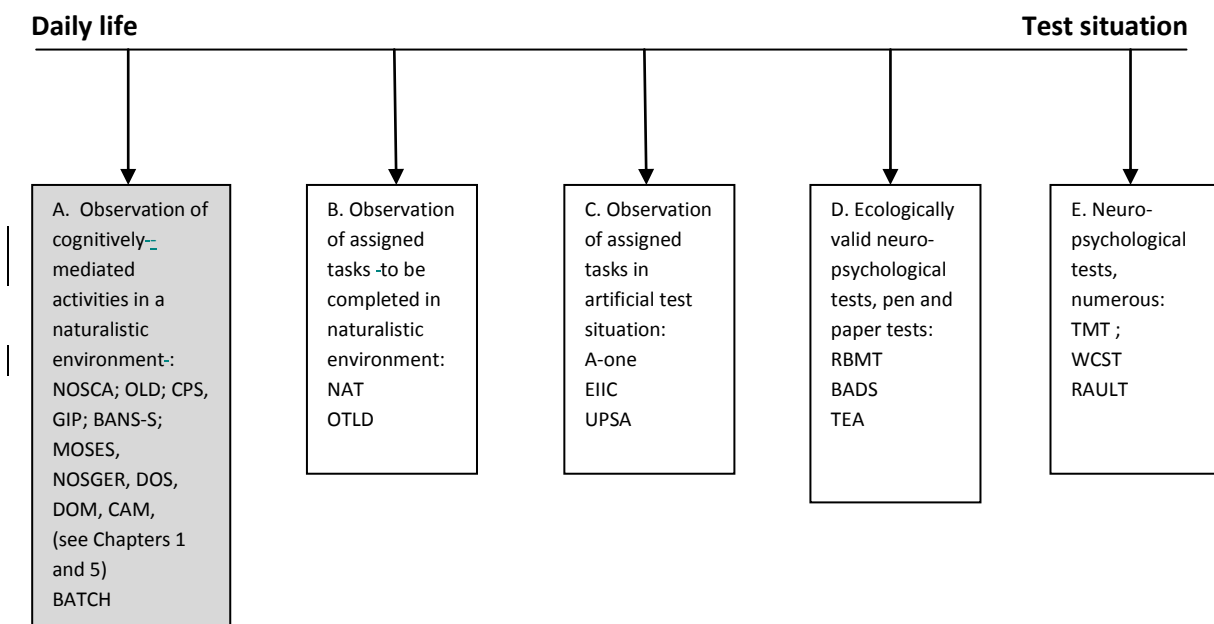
Daily life

Test situation

A. Observation of cognitively-mediated activities in a naturalistic environment: NOSCA; OLD; CPS, GIP; BANS-S; MOSES, NOSGER, DOS, DOM, CAM, (see Chapters 1 and 5) BATCH

B. Observation of assigned tasks to be completed in naturalistic environment: NAT OTLD

C. Observation of assigned tasks in artificial test situation: A-one EIIC UPSA

D. Ecologically valid neuropsychological tests, pen and paper tests: RBMT BADS TEA

E. Neuropsychological tests, numerous: TMT ; WCST RAULT